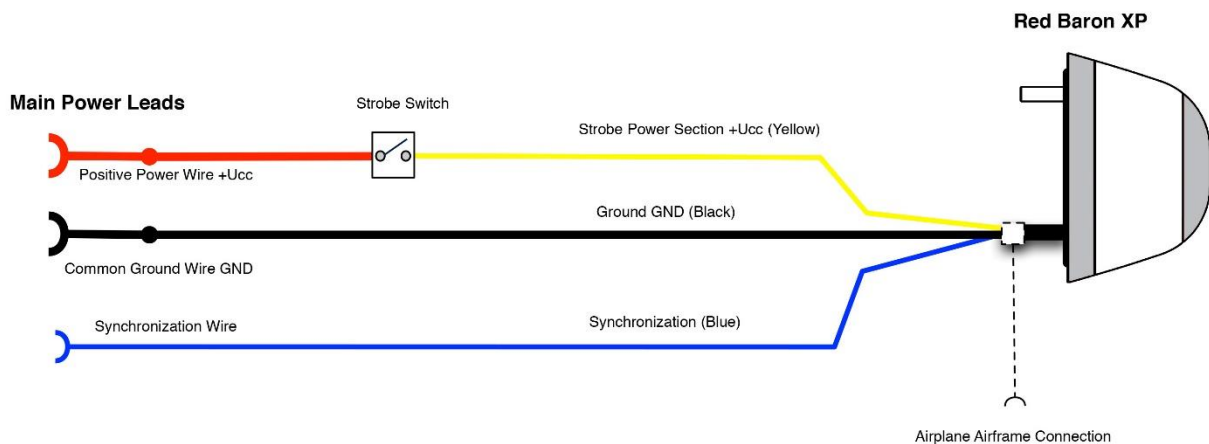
Red Baron XP

Main Power Leads

Strobe Switch

Strobe Power Section +Ucc (Yellow)

Positive Power Wire +Ucc

Ground GND (Black)

Common Ground Wire GND

Synchronization Wire

Synchronization (Blue)

Airplane Airframe Connection